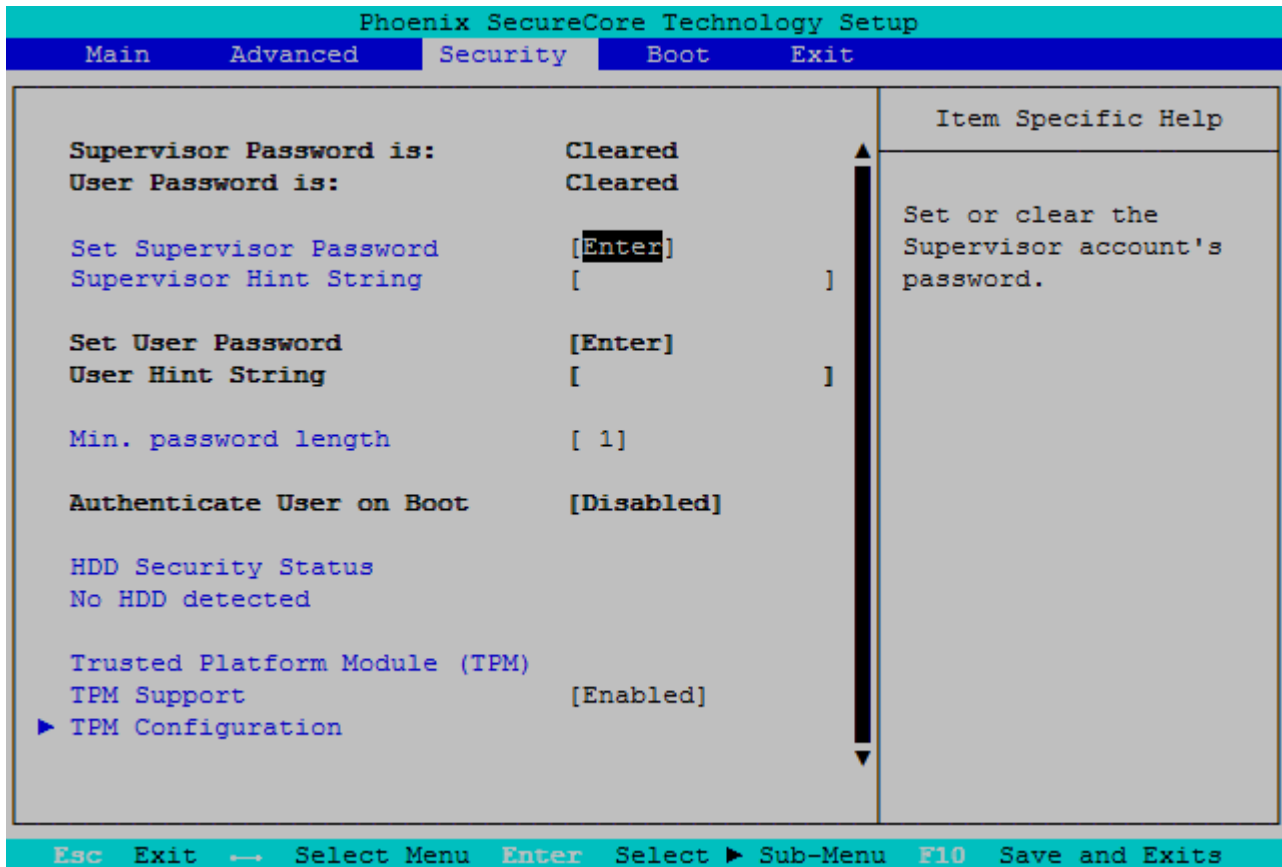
Phoenix SecureCore Technology Setup

Main Advanced Security Boot Exit

Supervisor Password is: Cleared
User Password is: Cleared

Set Supervisor Password [Enter]
Supervisor Hint String [ ]

Set User Password [Enter]
User Hint String [ ]

Min. password length [ 1]

Authenticate User on Boot [Disabled]

HDD Security Status
No HDD detected

Trusted Platform Module (TPM)
TPM Support [Enabled]
► TPM Configuration

Item Specific Help

Set or clear the Supervisor account's password.

Esc Exit ⟷ Select Menu Enter Select ► Sub-Menu F10 Save and Exits